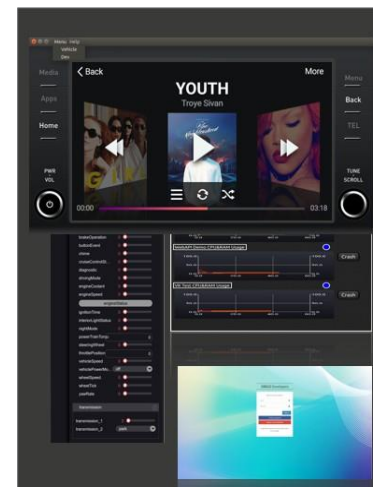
Menu Help
Vehicle
Dev

Media
Apps
Home
PWR
VOL

< Back
YOUTH
Troye Sivan
More

00:00
03:18

Menu
Back
TEL
TUNE
SCROLL

brakeOperation
bottomLevel
chime
cruiseControlSt
diagnostic
drivingMode
engineCoolant
engineSpeed
engineStatus
ignitionTime
interiorLightStatus
nightMode
powerTrainTorqu
steeringWheel
throttlePosition
vehicleSpeed
vehiclePowerMo
wheelSpeed
wheelTick
yawRate

transmission
transmission_1
transmission_2

Crash
Crash